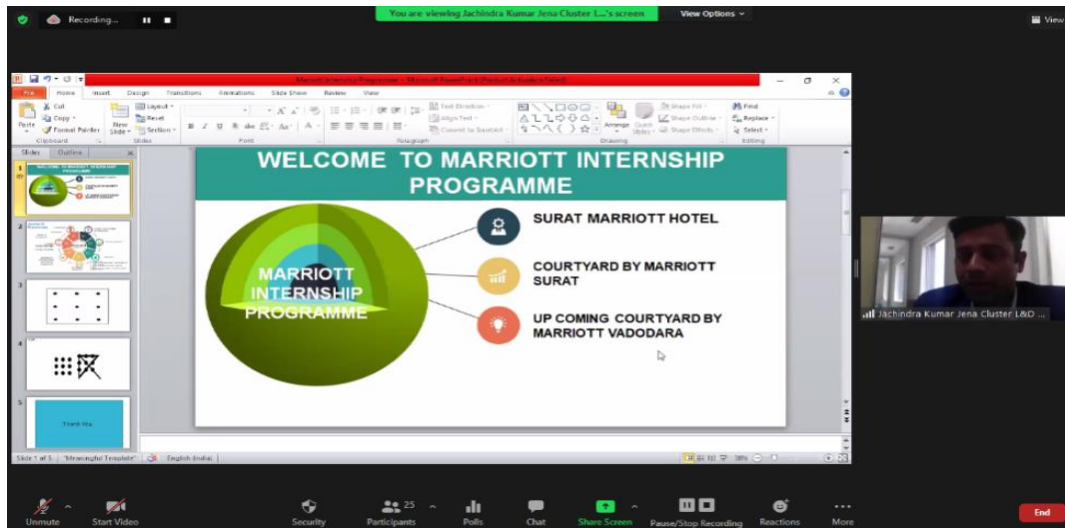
Recording...

You are viewing Jachindra Kumar Jena Cluster L...'s screen

View Options

View

Marriott Internship Programme - Microsoft PowerPoint (Product Activation Failed)

File Home Insert Design Transitions Animations Slide Show Review View

Cut Copy Format Painter Paste Clipboard

New Slide Layout Reset Section Slides

Font

Paragraph

Text Direction Align Text Convert to SmartArt

Drawing

Arrange Quick Styles Shape Fill Shape Outline Shape Effects

Find Replace Select Editing

Slides Outline

WELCOME TO MARRIOTT INTERNSHIP PROGRAMME

MARRIOTT INTERNSHIP PROGRAMME

SURAT MARRIOTT HOTEL

COURTYARD BY MARRIOTT SURAT

UP COMING COURTYARD BY MARRIOTT VADODARA

Thank You

Jachindra Kumar Jena Cluster L&D ...

Slide 1 of 5 "Meaningful Template" English (India)

Unmute Start Video Security 25 Participants Polls Chat Share Screen Pause/Stop Recording Reactions More End